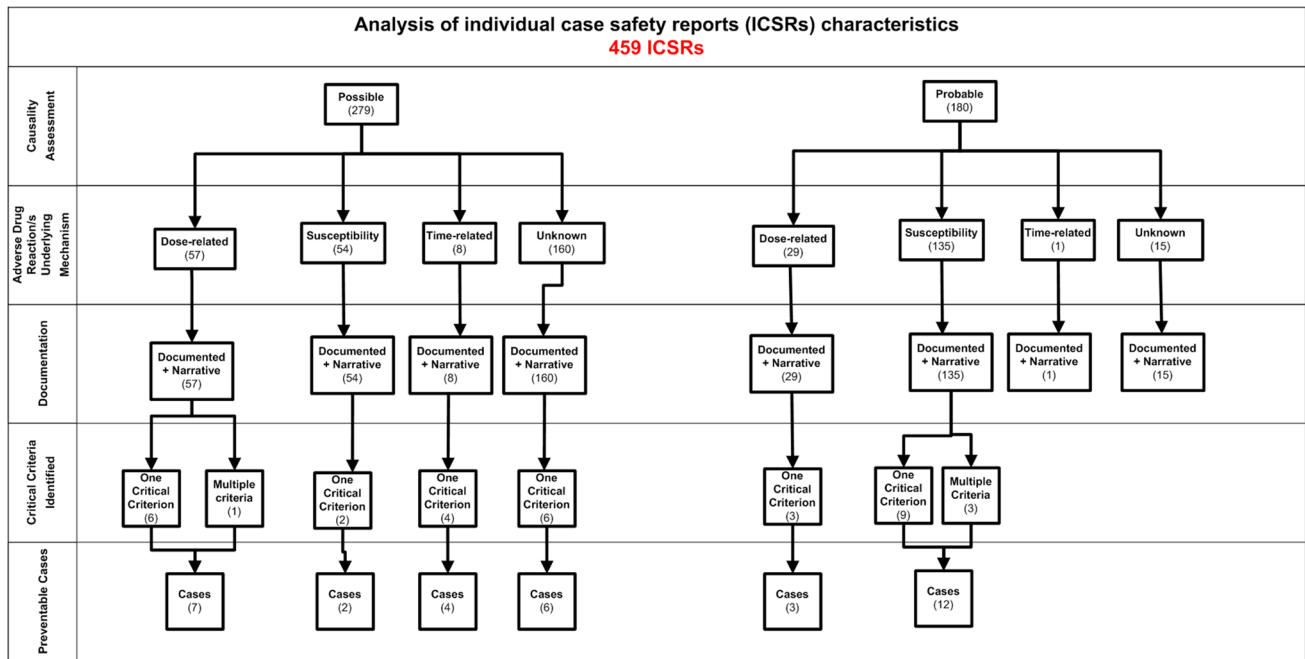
Analysis of individual case safety reports (ICSRs) characteristics
459 ICSRs

Causality Assessment

Possible (279)

Probable (180)

Adverse Drug Reaction/s Underlying Mechanism

Dose-related (57)

Susceptibility (54)

Time-related (8)

Unknown (160)

Dose-related (29)

Susceptibility (135)

Time-related (1)

Unknown (15)

Documentation

Documented + Narrative (57)

Documented + Narrative (54)

Documented + Narrative (8)

Documented + Narrative (160)

Documented + Narrative (29)

Documented + Narrative (135)

Documented + Narrative (1)

Documented + Narrative (15)

Critical Criteria Identified

One Critical Criterion (6)

Multiple criteria (1)

One Critical Criterion (2)

One Critical Criterion (4)

One Critical Criterion (6)

One Critical Criterion (3)

One Critical Criterion (9)

Multiple Criteria (3)

Preventable Cases

Cases (7)

Cases (2)

Cases (4)

Cases (6)

Cases (3)

Cases (12)